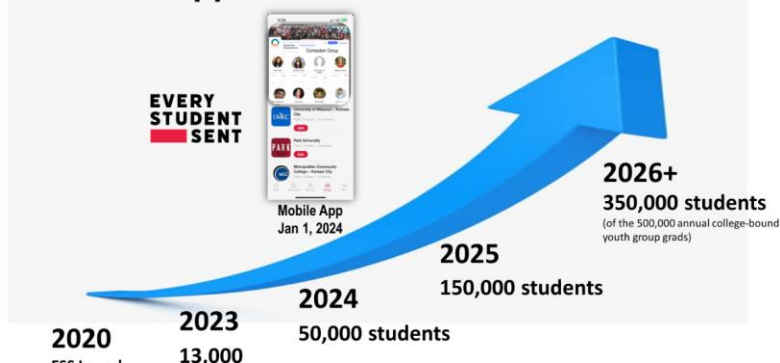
EVERY STUDENT SENT

Connector Group

University of Missouri - Kansas City

Park University

Metropolitan Community College - Kansas City

Mobile App
Jan 1, 2024

2026+
350,000 students
(of the 500,000 annual college-bound youth group grads)

2025
150,000 students

2024
50,000 students

2023
13,000

2020
ESS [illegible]